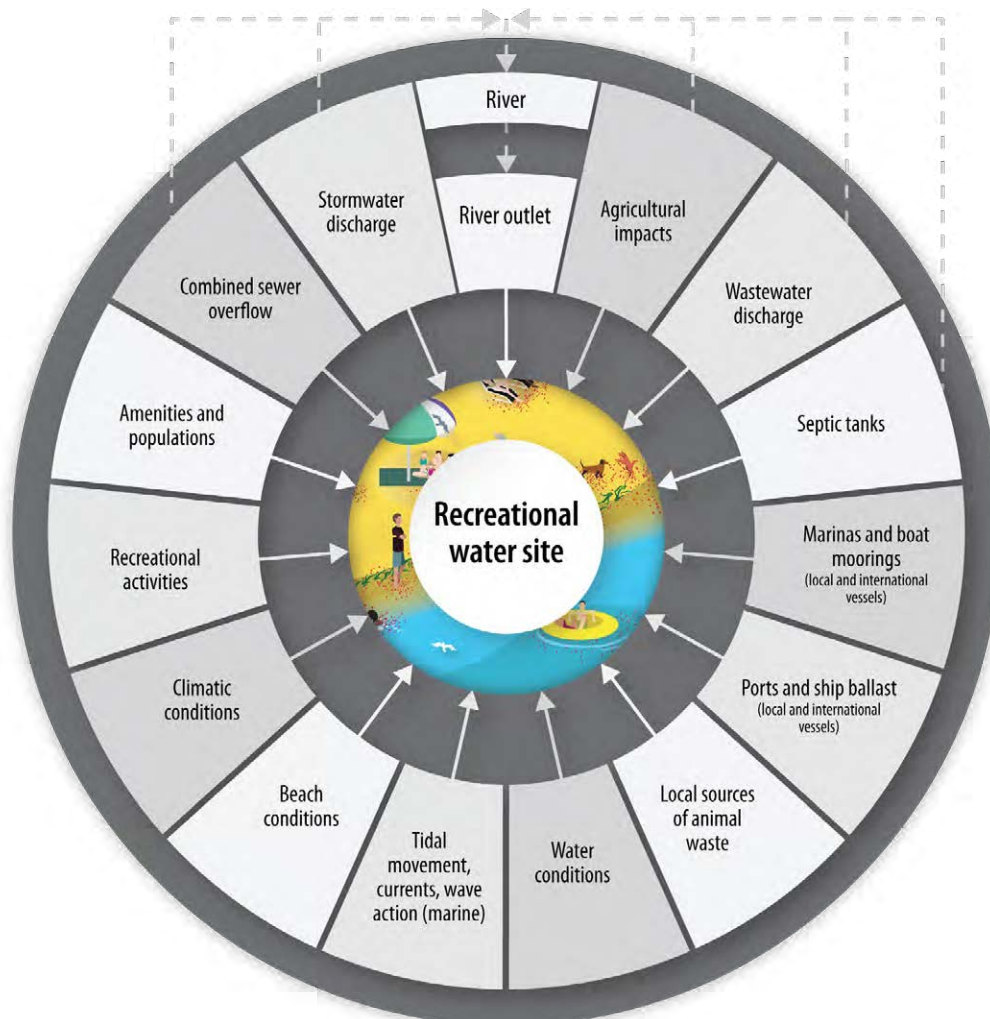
River

River outlet

Agricultural impacts

Wastewater discharge

Septic tanks

Marinas and boat moorings (local and international vessels)

Ports and ship ballast (local and international vessels)

Local sources of animal waste

Water conditions

Tidal movement, currents, wave action (marine)

Beach conditions

Climatic conditions

Recreational activities

Amenities and populations

Combined sewer overflow

Stormwater discharge

Recreational water site